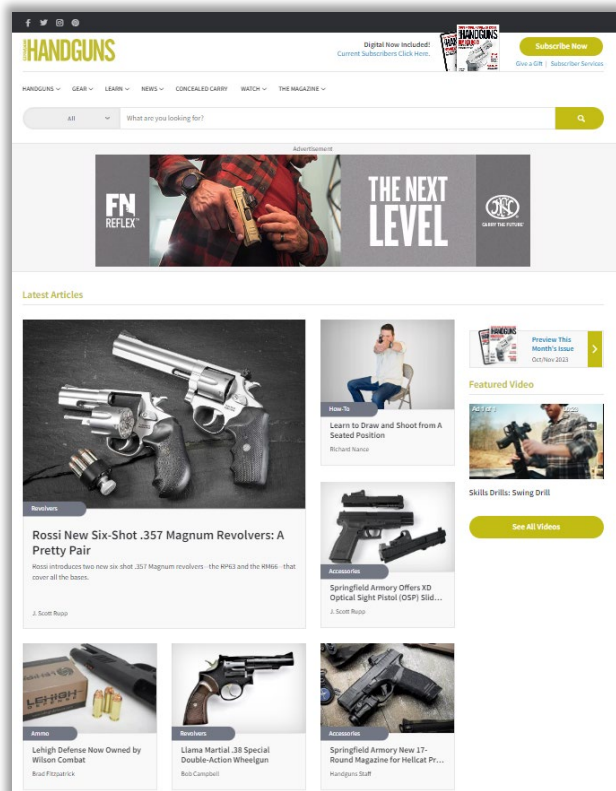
HANDGUNS

Digital Now Included!
Current Subscribers Click Here.

Subscribe Now

Give a Gift | Subscriber Services

HANDGUNS GEAR LEARN NEWS CONCEALED CARRY WATCH THE MAGAZINE

All

What are you looking for?

Advertisement

FN REFLEX

THE NEXT LEVEL

FN CARRY THE FUTURE

Latest Articles

Revolvers

Rossi New Six-Shot .357 Magnum Revolvers: A Pretty Pair

Rossi introduces two new six shot .357 Magnum revolvers - the RP63 and the RM66 - that cover all the bases.

J. Scott Rupp

How-To

Learn to Draw and Shoot from A Seated Position

Richard Nance

Accessories

Springfield Armory Offers XD Optical Sight Pistol (OSP) Slid...

J. Scott Rupp

Preview This Month's Issue
Oct/Nov 2023

Featured Video

Skills Drills: Swing Drill

See All Videos

Ammo

Lehigh Defense Now Owned by Wilson Combat

Brad Fitzpatrick

Revolvers

Llama Martial .38 Special Double-Action Wheelgun

Bob Campbell

Accessories

Springfield Armory New 17-Round Magazine for Hellcat Pr...

Handguns Staff